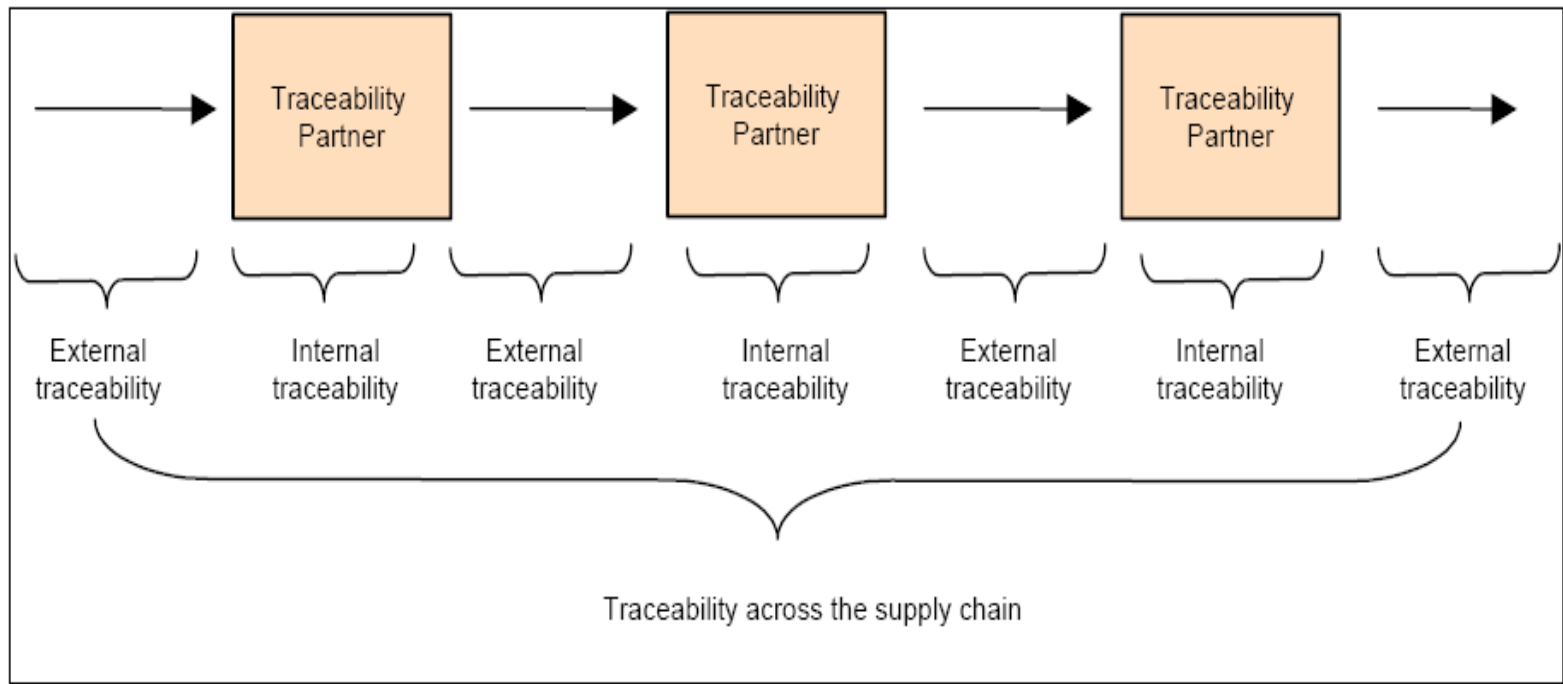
Traceability Partner

Traceability Partner

Traceability Partner

External traceability

Internal traceability

External traceability

Internal traceability

External traceability

Internal traceability

External traceability

Traceability across the supply chain